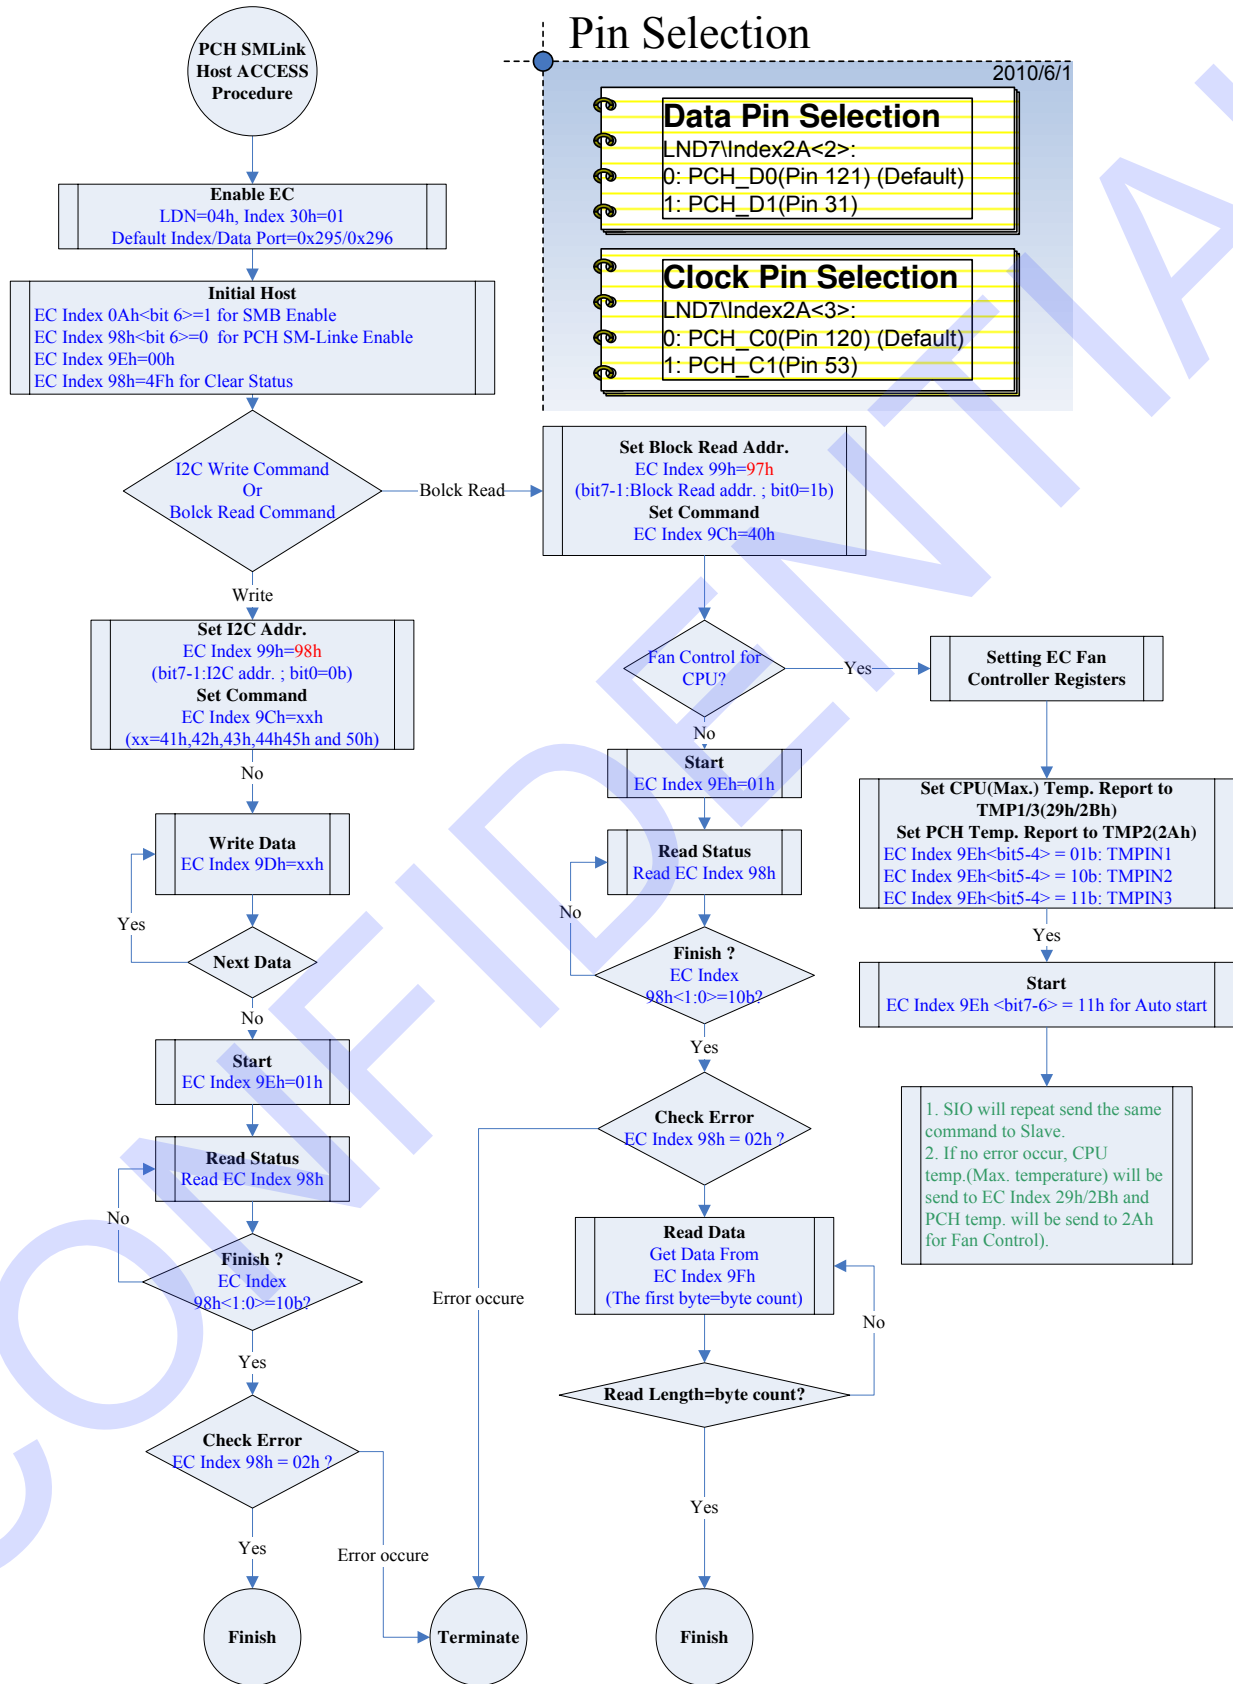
PCH SMLink Host ACCESS Procedure

Pin Selection

2010/6/1

Data Pin Selection
LND7\Index2A<2>:
0: PCH_D0(Pin 121) (Default)
1: PCH_D1(Pin 31)

Clock Pin Selection
LND7\Index2A<3>:
0: PCH_C0(Pin 120) (Default)
1: PCH_C1(Pin 53)

Enable EC
LDN=04h, Index 30h=01
Default Index/Data Port=0x295/0x296

Initial Host
EC Index 0Ah<bit 6>=1 for SMB Enable
EC Index 98h<bit 6>=0 for PCH SM-Linke Enable
EC Index 9Eh=00h
EC Index 98h=4Fh for Clear Status

I2C Write Command Or Bolck Read Command

Bolck Read

Set Block Read Addr.
EC Index 99h=97h
(bit7-1:Block Read addr. ; bit0=1b)
Set Command
EC Index 9Ch=40h

Write

Set I2C Addr.
EC Index 99h=98h
(bit7-1:I2C addr. ; bit0=0b)
Set Command
EC Index 9Ch=xxh
(xx=41h,42h,43h,44h45h and 50h)

Fan Control for CPU?

Yes

Setting EC Fan Controller Registers

No

Start
EC Index 9Eh=01h

No

Write Data
EC Index 9Dh=xxh

Read Status
Read EC Index 98h

Set CPU(Max.) Temp. Report to TMP1/3(29h/2Bh)
Set PCH Temp. Report to TMP2(2Ah)
EC Index 9Eh<bit5-4> = 01b: TMPIN1
EC Index 9Eh<bit5-4> = 10b: TMPIN2
EC Index 9Eh<bit5-4> = 11b: TMPIN3

Yes

No

Next Data

Finish ?
EC Index
98h<1:0>=10b?

Yes

Start
EC Index 9Eh <bit7-6> = 11h for Auto start

No

Yes

Start
EC Index 9Eh=01h

Check Error
EC Index 98h = 02h ?

1. SIO will repeat send the same command to Slave.
2. If no error occur, CPU temp.(Max. temperature) will be send to EC Index 29h/2Bh and PCH temp. will be send to 2Ah for Fan Control).

Read Status
Read EC Index 98h

No

Finish ?
EC Index
98h<1:0>=10b?

Read Data
Get Data From
EC Index 9Fh
(The first byte=byte count)

Error occure

No

Yes

Read Length=byte count?

Check Error
EC Index 98h = 02h ?

Yes

Yes

Error occure

Finish

Terminate

Finish